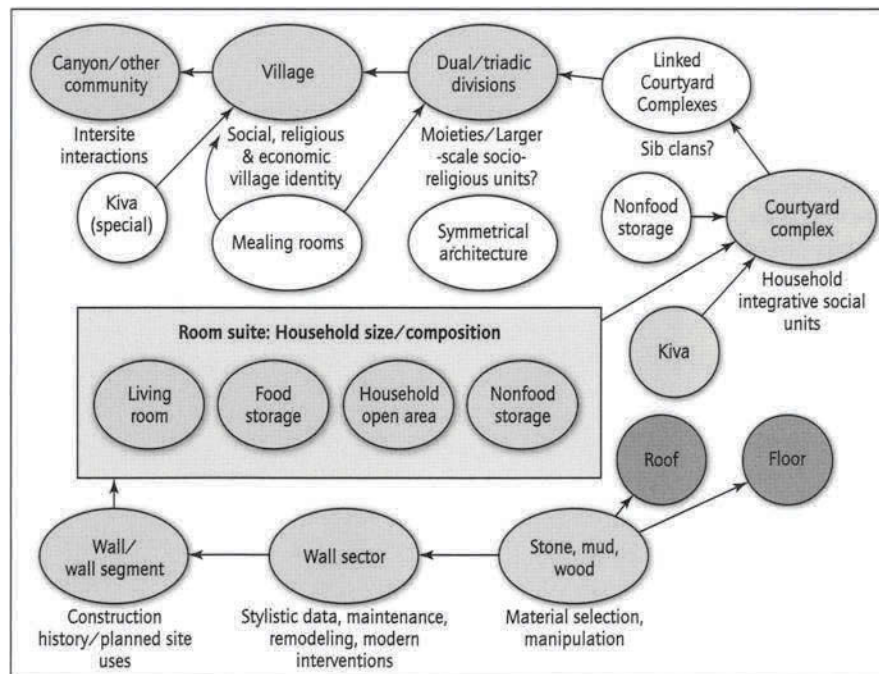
Canyon/other community

Intersite interactions

Village

Social, religious & economic village identity

Dual/triadic divisions

Moieties/Larger -scale socio-religious units?

Linked Courtyard Complexes

Sib clans?

Kiva (special)

Mealing rooms

Symmetrical architecture

Nonfood storage

Courtyard complex

Household integrative social units

Room suite: Household size/composition

Living room

Food storage

Household open area

Nonfood storage

Kiva

Roof

Floor

Wall/ wall segment

Construction history/planned site uses

Wall sector

Stylistic data, maintenance, remodeling, modern interventions

Stone, mud, wood

Material selection, manipulation